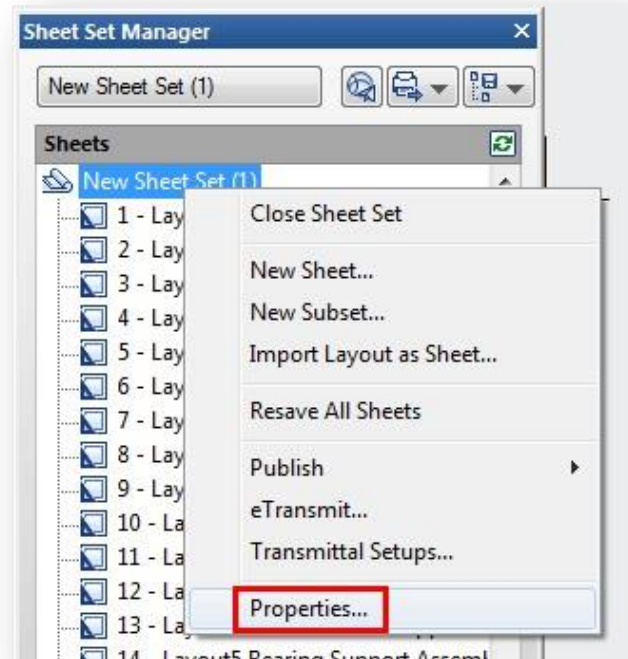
Sheet Set Manager

New Sheet Set (1)

Sheets

New Sheet Set (1)

1 - Lay

2 - Lay

3 - Lay

4 - Lay

5 - Lay

6 - Lay

7 - Lay

8 - Lay

9 - Lay

10 - La

11 - La

12 - La

13 - La

14 - Layout5 Bearing Support Assembl

Close Sheet Set

New Sheet...

New Subset...

Import Layout as Sheet...

Resave All Sheets

Publish

eTransmit...

Transmittal Setups...

Properties...